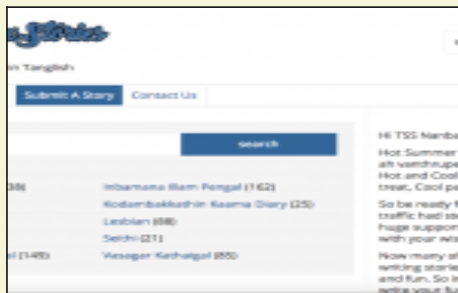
in Tanglish

Submit A Story | Contact Us

search

(38) | Inbamana Illam Pengal (162)
Kodambakkathin Kaama Diary (25)
Lesbian (88)
Seithi (21)
l (145) | Vasagar Kathaigal (65)

Hi TSS Nanba

Hot Summer
ah vardhupe
Hot and Cool
treat. Cool pa

So be ready f
traffic had st
huge suppor
with your wi

Now many of
writing storie
and fun. So i
write your fu